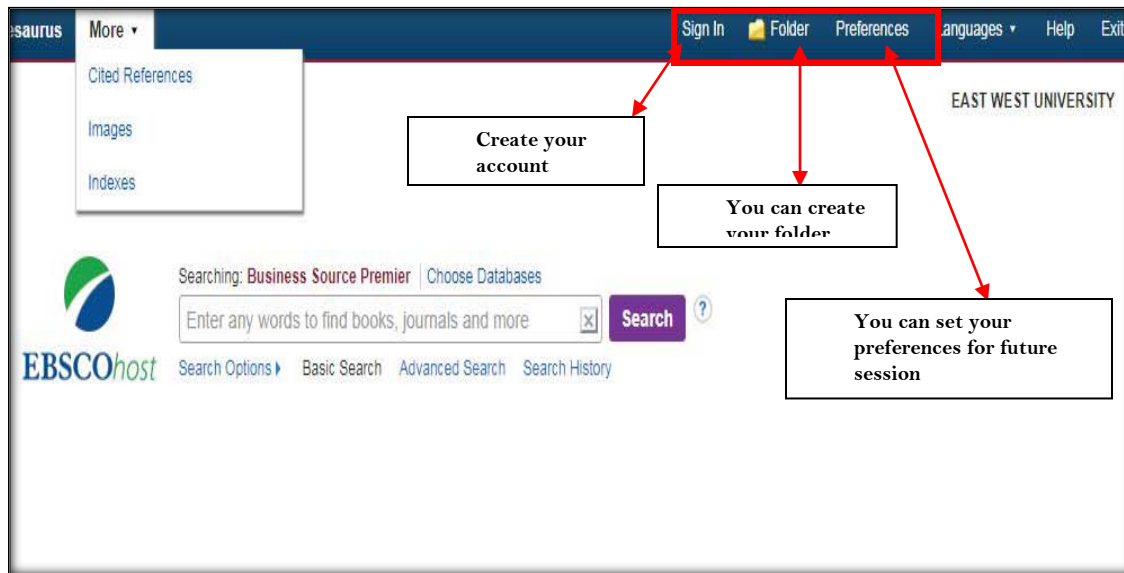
esaurus More ▾

Cited References

Images

Indexes

Sign In Folder Preferences Languages ▾ Help Exit

EAST WEST UNIVERSITY

Create your account

You can create your folder

You can set your preferences for future session

EBSCOhost

Searching: Business Source Premier | Choose Databases

Enter any words to find books, journals and more

Search

?

Search Options ▸ Basic Search Advanced Search Search History